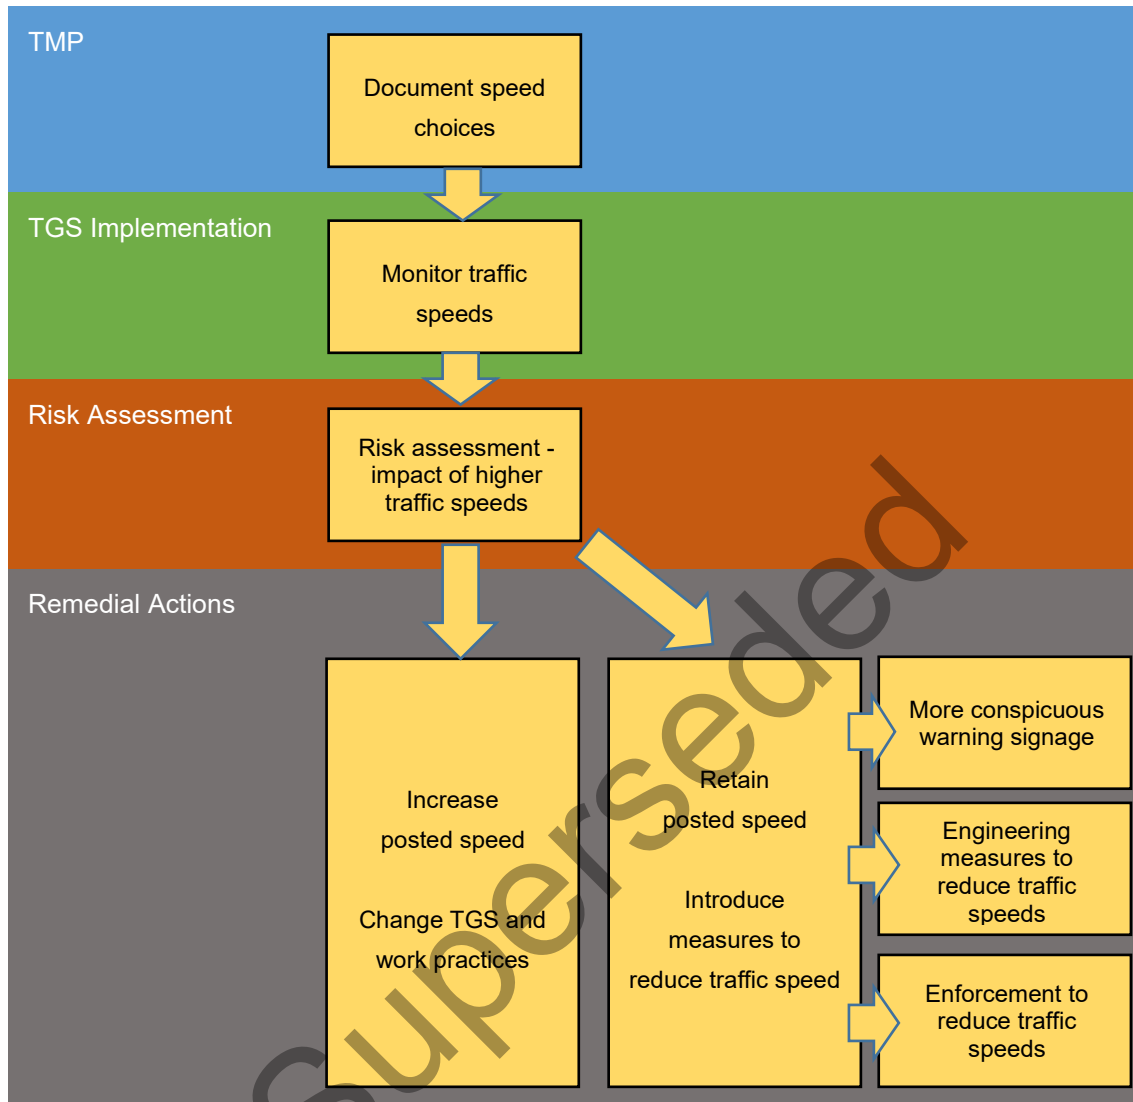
TMP

Document speed choices

TGS Implementation

Monitor traffic speeds

Risk Assessment

Risk assessment - impact of higher traffic speeds

Remedial Actions

Increase posted speed

Change TGS and work practices

Retain posted speed

Introduce measures to reduce traffic speed

More conspicuous warning signage

Engineering measures to reduce traffic speeds

Enforcement to reduce traffic speeds

Superseded